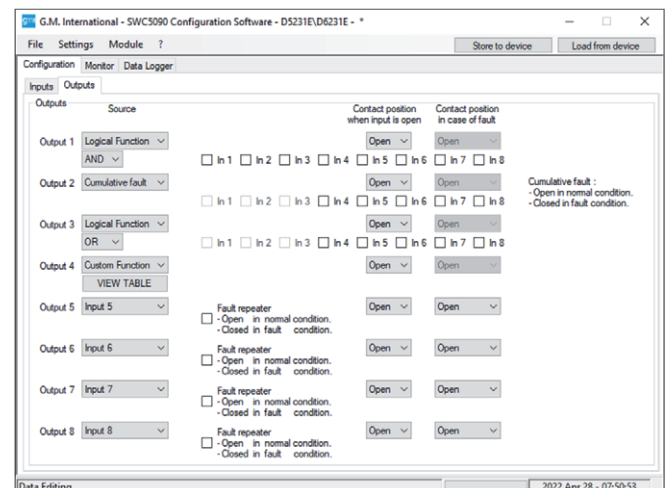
G.M. International - SWC5090 Configuration Software - D5231E\D6231E - *

File Settings Module ?

Store to device Load from device

Configuration Monitor Data Logger

Inputs Outputs

Outputs

Source

Contact position when input is open

Contact position in case of fault

Output 1 Logical Function AND

Open Open

In 1 In 2 In 3 In 4 In 5 In 6 In 7 In 8

Output 2 Cumulative fault

Open Open

In 1 In 2 In 3 In 4 In 5 In 6 In 7 In 8

Cumulative fault :
- Open in normal condition.
- Closed in fault condition.

Output 3 Logical Function OR

Open Open

In 1 In 2 In 3 In 4 In 5 In 6 In 7 In 8

Output 4 Custom Function

VIEW TABLE

Open Open

Output 5 Input 5

Fault repeater
- Open in normal condition.
- Closed in fault condition.

Open Open

Output 6 Input 6

Fault repeater
- Open in normal condition.
- Closed in fault condition.

Open Open

Output 7 Input 7

Fault repeater
- Open in normal condition.
- Closed in fault condition.

Open Open

Output 8 Input 8

Fault repeater
- Open in normal condition.
- Closed in fault condition.

Open Open

Data Editing

2022 Apr 28 - 07:50:53